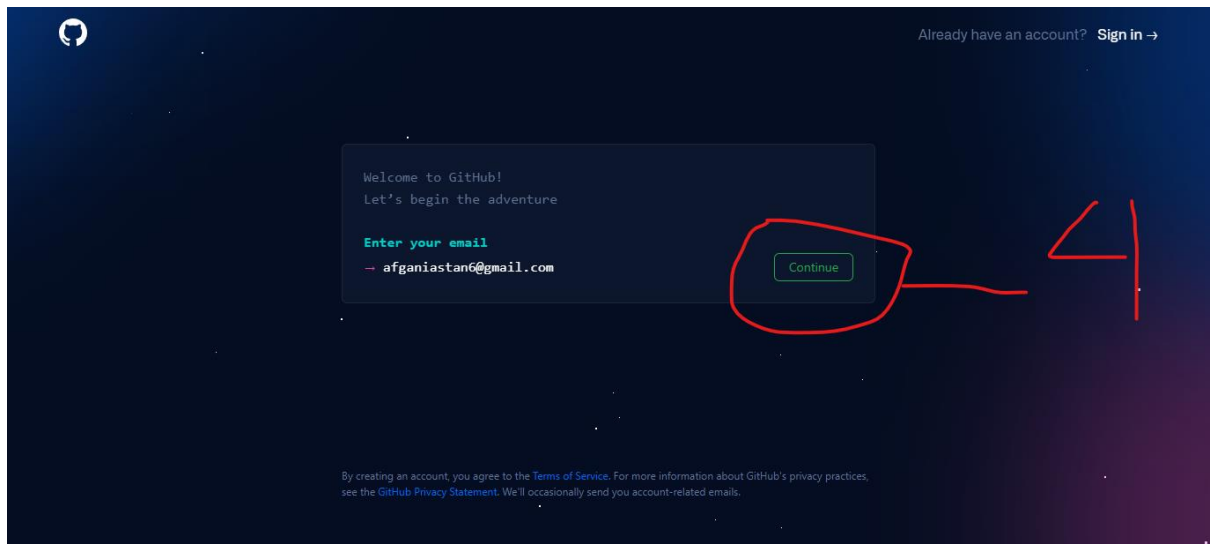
Already have an account? Sign in →

Welcome to GitHub!
Let's begin the adventure

Enter your email
→ afganiastan6@gmail.com

Continue

4

By creating an account, you agree to the Terms of Service. For more information about GitHub's privacy practices, see the GitHub Privacy Statement. We'll occasionally send you account-related emails.